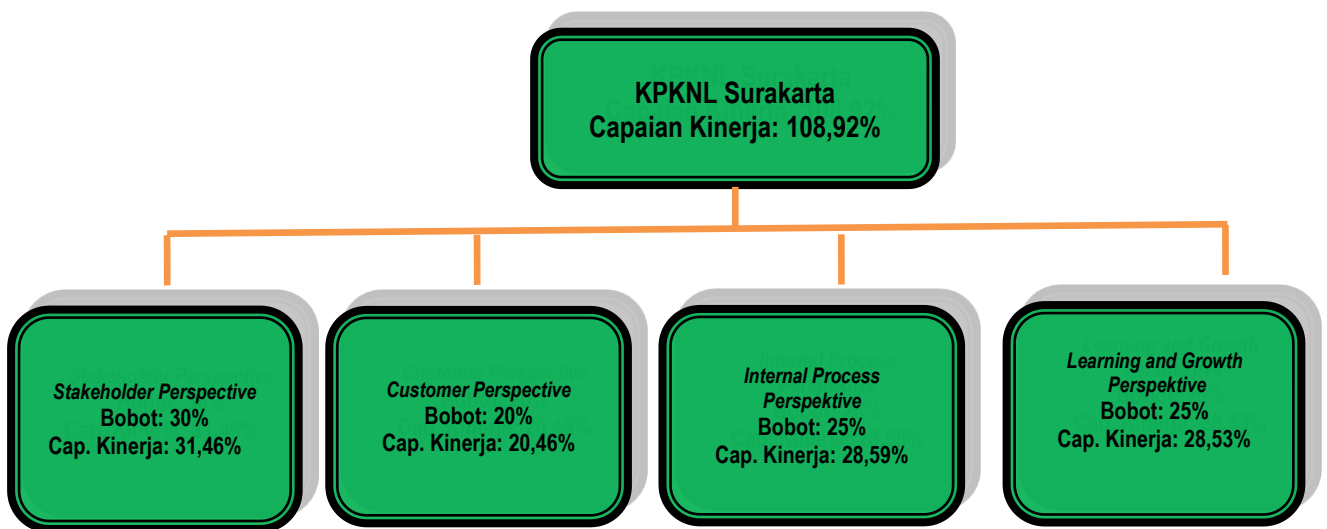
KPKNL Surakarta
Capaian Kinerja: 108,92%

Stakeholder Perspective
Bobot: 30%
Cap. Kinerja: 31,46%

Customer Perspective
Bobot: 20%
Cap. Kinerja: 20,46%

Internal Process Perspektive
Bobot: 25%
Cap. Kinerja: 28,59%

Learning and Growth Perspektive
Bobot: 25%
Cap. Kinerja: 28,53%